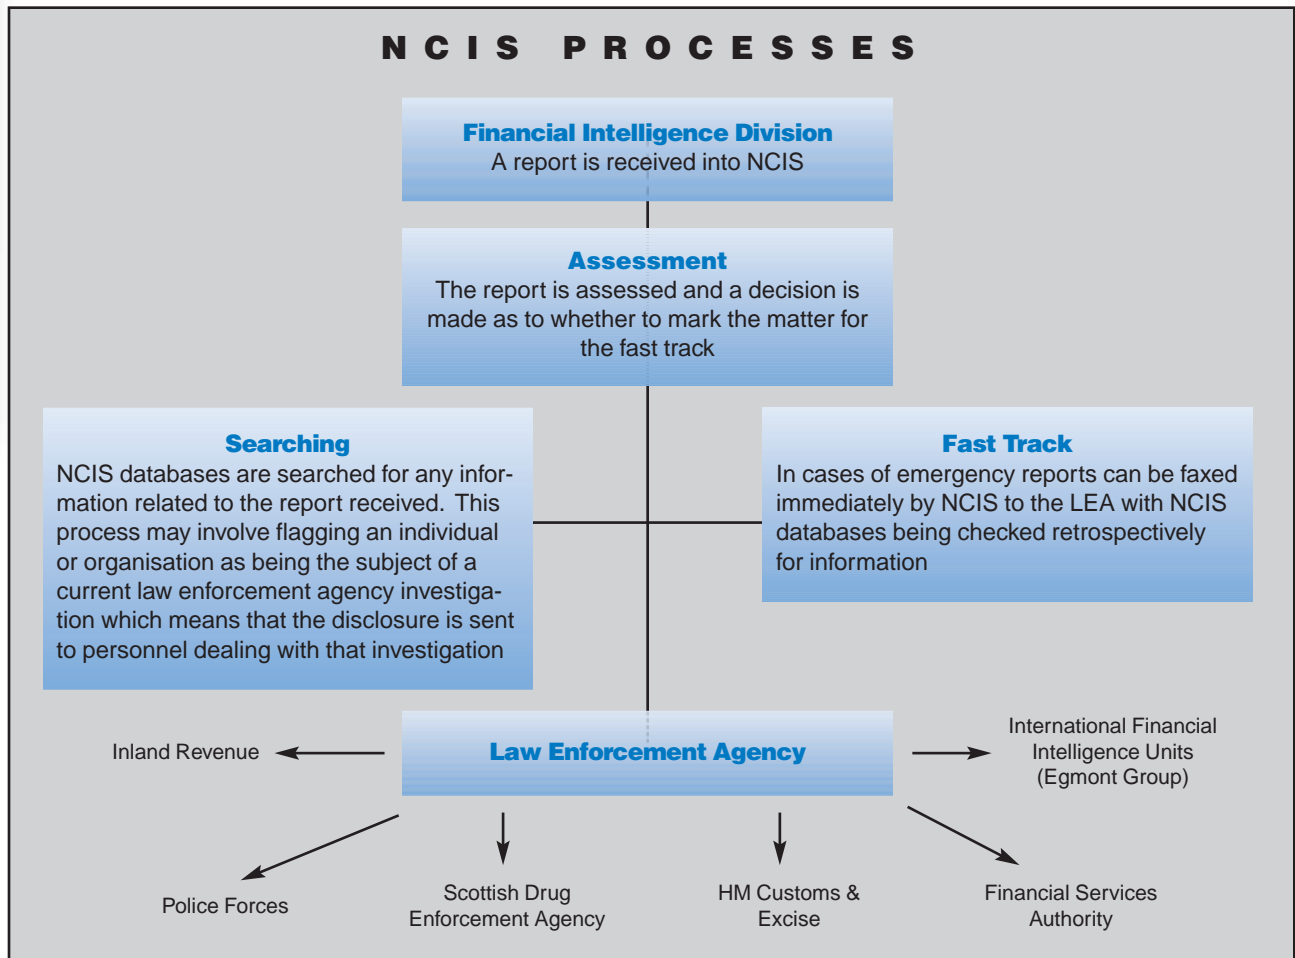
NCIS PROCESSES

Financial Intelligence Division
A report is received into NCIS

Assessment
The report is assessed and a decision is made as to whether to mark the matter for the fast track

Searching
NCIS databases are searched for any information related to the report received. This process may involve flagging an individual or organisation as being the subject of a current law enforcement agency investigation which means that the disclosure is sent to personnel dealing with that investigation

Fast Track
In cases of emergency reports can be faxed immediately by NCIS to the LEA with NCIS databases being checked retrospectively for information

Inland Revenue

Law Enforcement Agency

International Financial Intelligence Units (Egmont Group)

Police Forces

Scottish Drug Enforcement Agency

HM Customs & Excise

Financial Services Authority